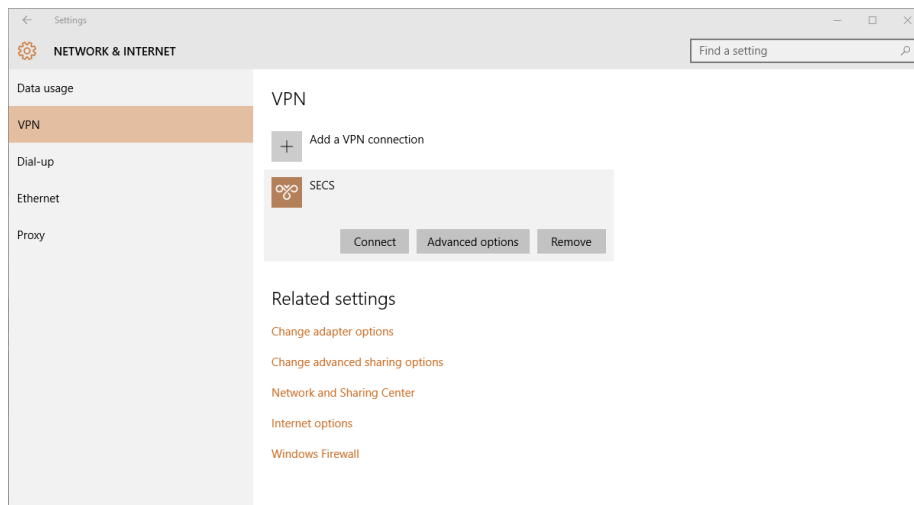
Settings

NETWORK & INTERNET

Find a setting

Data usage

VPN

Dial-up

Ethernet

Proxy

VPN

Add a VPN connection

SECS

Connect

Advanced options

Remove

Related settings

Change adapter options

Change advanced sharing options

Network and Sharing Center

Internet options

Windows Firewall